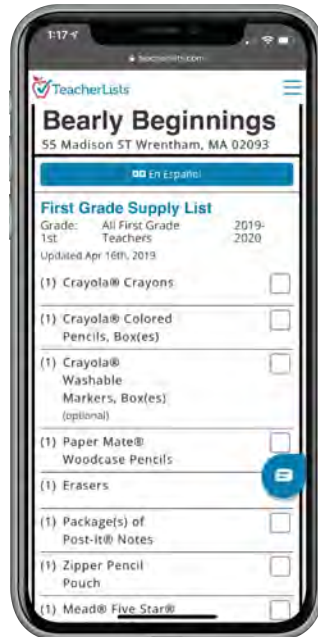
1:17

teacherlists.com

TeacherLists

Bearly Beginnings
55 Madison ST Wrentham, MA 02093

En Español

First Grade Supply List
Grade: 1st
All First Grade Teachers
2019-2020
Updated Apr 16th, 2019

(1) Crayola® Crayons

(1) Crayola® Colored Pencils, Box(es)

(1) Crayola® Washable Markers, Box(es) (optional)

(1) Paper Mate® Woodcase Pencils

(1) Erasers

(1) Package(s) of Post-it® Notes

(1) Zipper Pencil Pouch

(1) Mead® Five Star®